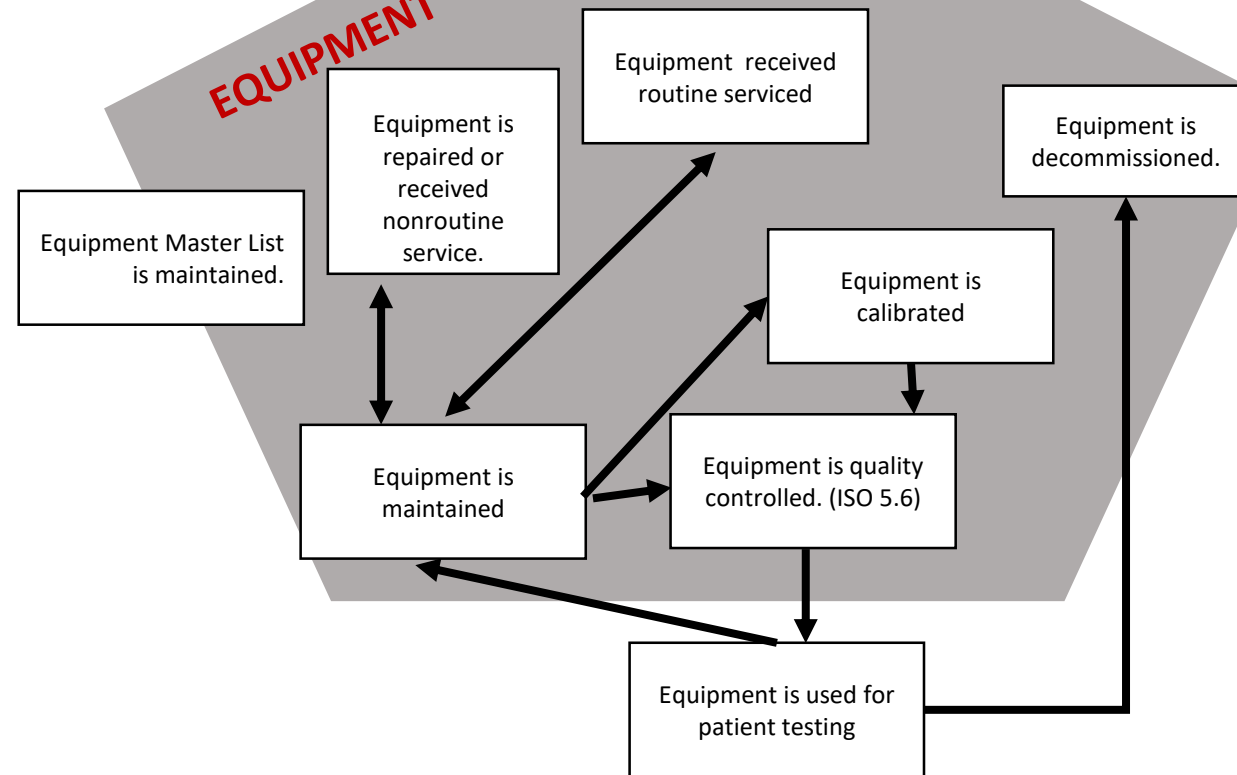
EQUIPMENT

Equipment received routine serviced

Equipment is repaired or received nonroutine service.

Equipment is decommissioned.

Equipment Master List is maintained.

Equipment is calibrated

Equipment is maintained

Equipment is quality controlled. (ISO 5.6)

Equipment is used for patient testing